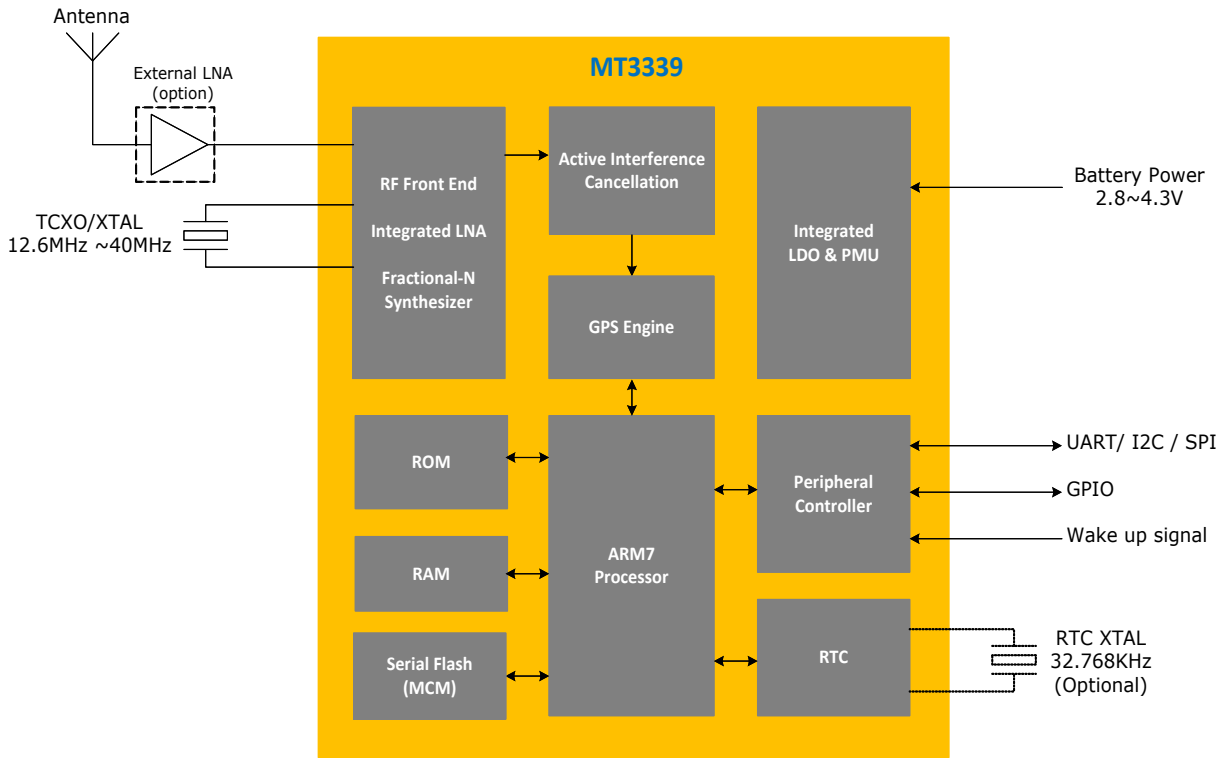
Antenna

External LNA
(option)

TCXO/XTAL
12.6MHz ~40MHz

MT3339

RF Front End

Integrated LNA

Fractional-N
Synthesizer

Active Interference
Cancellation

GPS Engine

Integrated
LDO & PMU

Battery Power
2.8~4.3V

ROM

RAM

Serial Flash
(MCM)

ARM7
Processor

Peripheral
Controller

UART/ I2C / SPI

GPIO

Wake up signal

RTC

RTC XTAL
32.768KHz
(Optional)